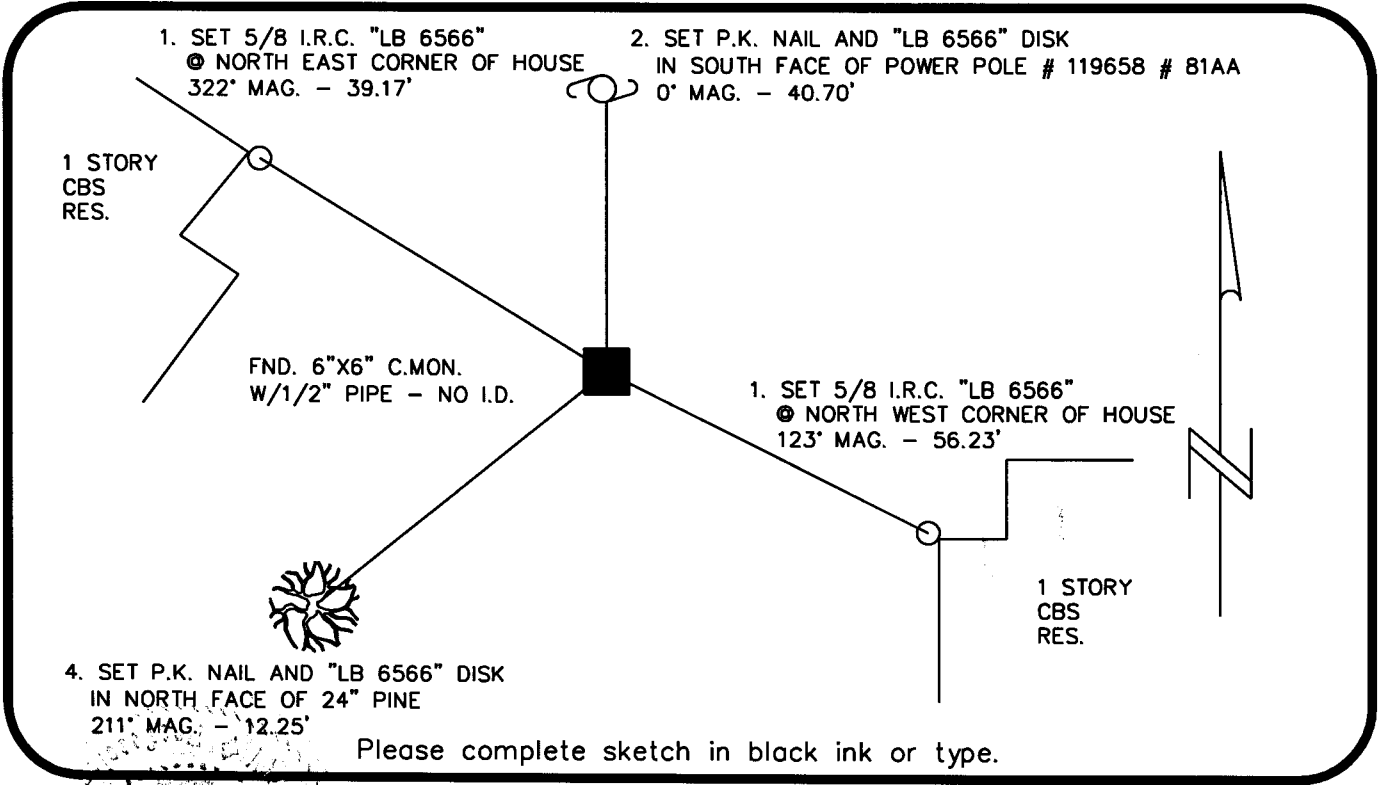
1. SET 5/8 I.R.C. "LB 6566" @ NORTH EAST CORNER OF HOUSE 322° MAG. – 39.17'

2. SET P.K. NAIL AND "LB 6566" DISK IN SOUTH FACE OF POWER POLE # 119658 # 81AA 0° MAG. – 40.70'

1 STORY CBS RES.

FND. 6"X6" C.MON. W/1/2" PIPE – NO I.D.

1. SET 5/8 I.R.C. "LB 6566" @ NORTH WEST CORNER OF HOUSE 123° MAG. – 56.23'

1 STORY CBS RES.

4. SET P.K. NAIL AND "LB 6566" DISK IN NORTH FACE OF 24" PINE 211° MAG. – 12.25'

Please complete sketch in black ink or type.